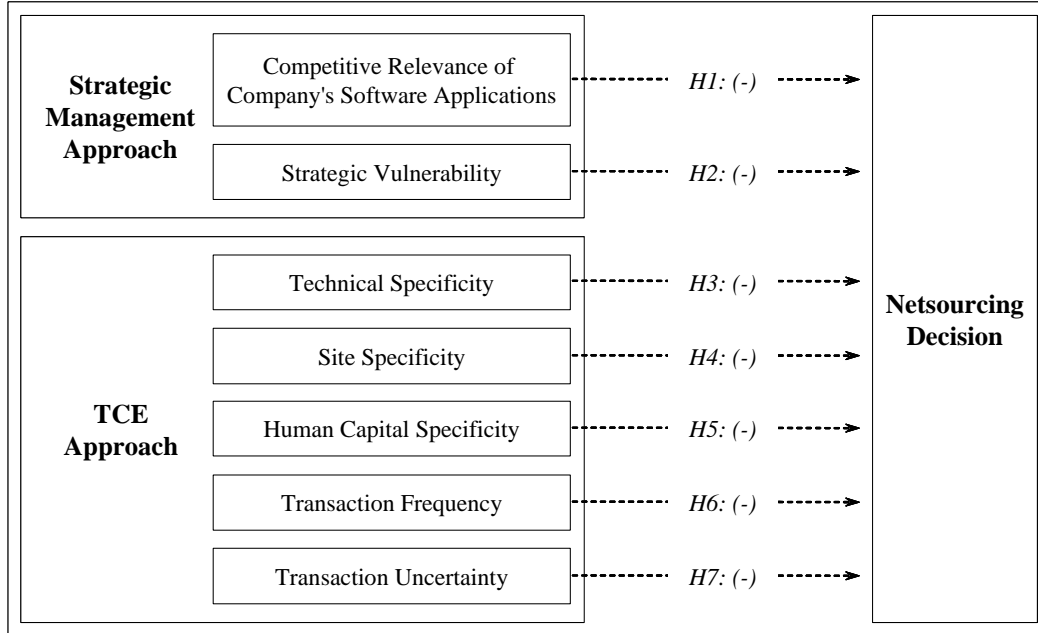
Strategic Management Approach

Competitive Relevance of Company's Software Applications

H1: (-)

Strategic Vulnerability

H2: (-)

TCE Approach

Technical Specificity

H3: (-)

Site Specificity

H4: (-)

Human Capital Specificity

H5: (-)

Transaction Frequency

H6: (-)

Transaction Uncertainty

H7: (-)

Netsourcing Decision